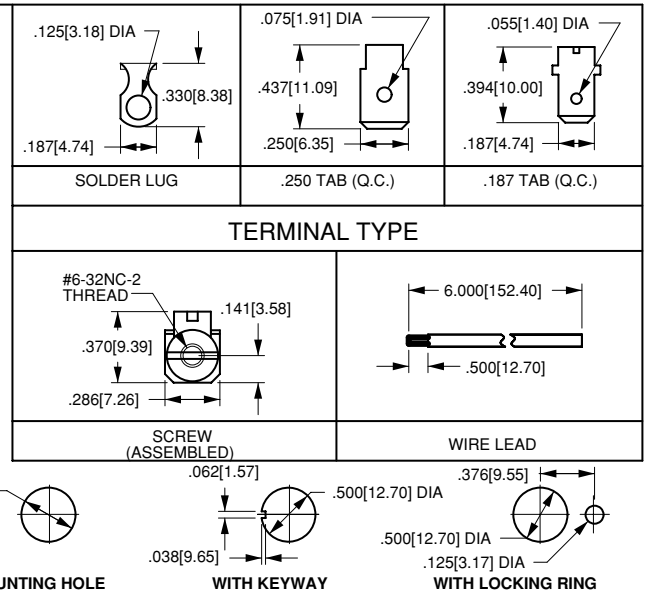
.125[3.18] DIA
.330[8.38]
.187[4.74]
SOLDER LUG

.075[1.91] DIA
.437[11.09]
.250[6.35]
.250 TAB (Q.C.)

.055[1.40] DIA
.394[10.00]
.187[4.74]
.187 TAB (Q.C.)

TERMINAL TYPE

#6-32NC-2 THREAD
.141[3.58]
.370[9.39]
.286[7.26]
SCREW (ASSEMBLED)

6.000[152.40]
.500[12.70]
WIRE LEAD

UNTING HOLE

.062[1.57]
.500[12.70] DIA
.038[9.65]
WITH KEYWAY

.376[9.55]
.500[12.70] DIA
.125[3.17] DIA
WITH LOCKING RING